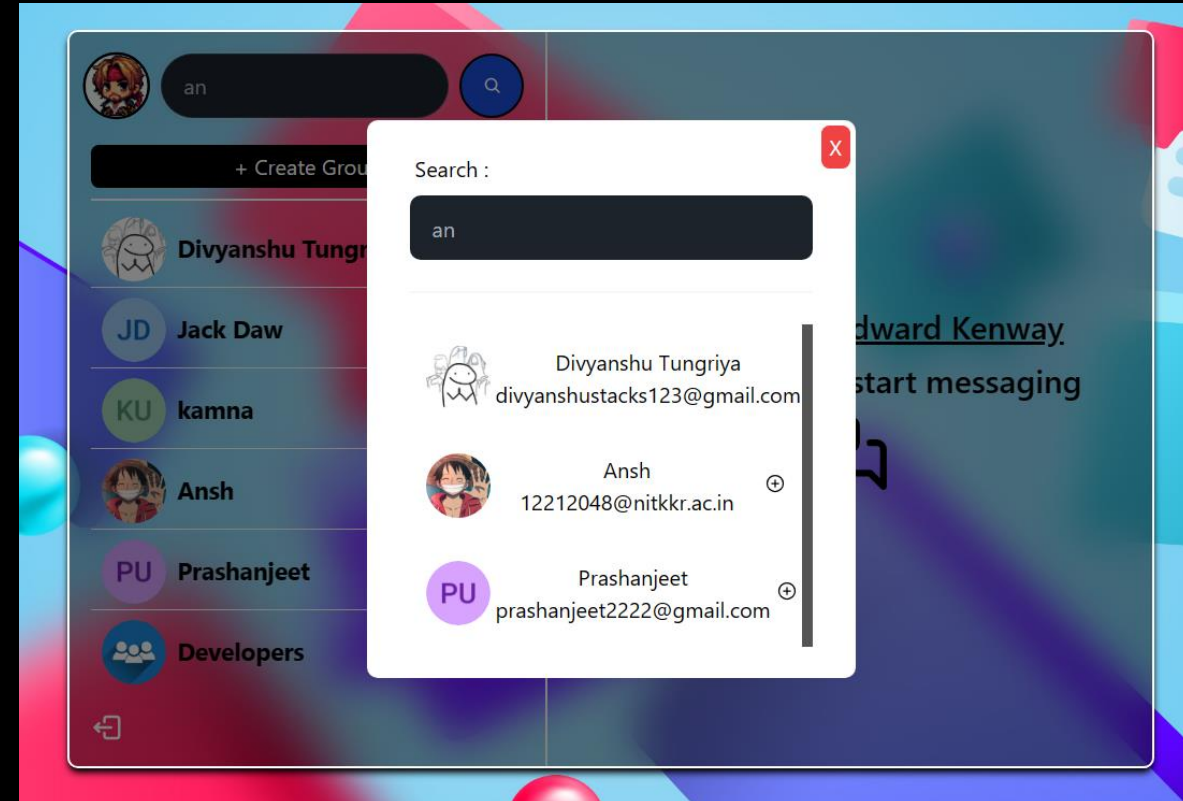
an

+ Create Grou

Divyanshu Tungr

JD Jack Daw

KU kamna

Ansh

PU Prashanjeet

Developers

Search :

an

X

Divyanshu Tungriya
divyanshustacks123@gmail.com

Ansh
12212048@nitkkr.ac.in

PU Prashanjeet
prashanjeet2222@gmail.com

dward Kenway
start messaging